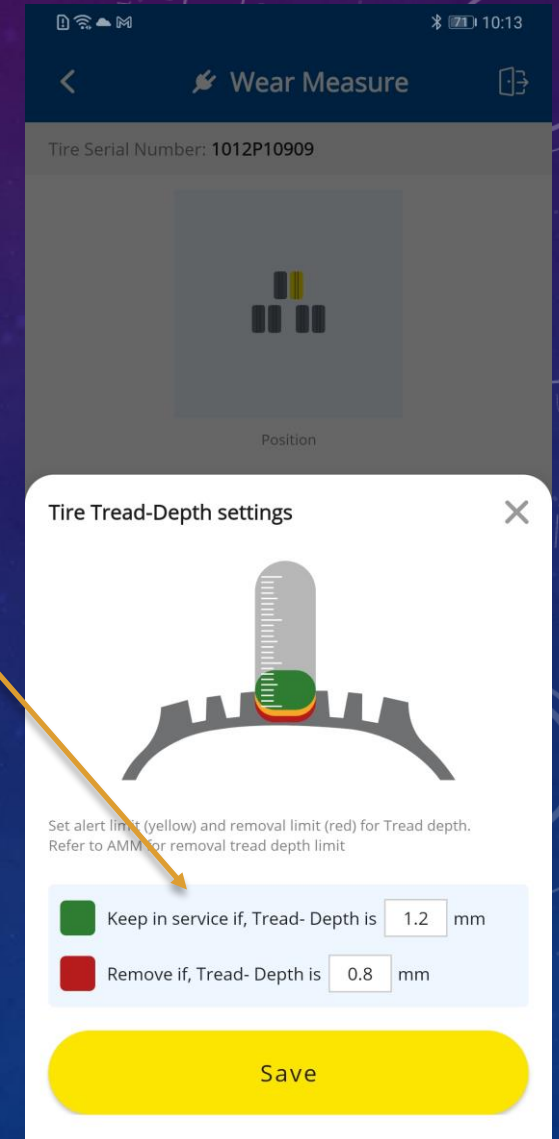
71 10:13

Wear Measure

Tire Serial Number: 1012P10909

Position

Tire Tread-Depth settings

Set alert limit (yellow) and removal limit (red) for Tread depth. Refer to AMM for removal tread depth limit

Keep in service if, Tread- Depth is 1.2 mm

Remove if, Tread- Depth is 0.8 mm

Save